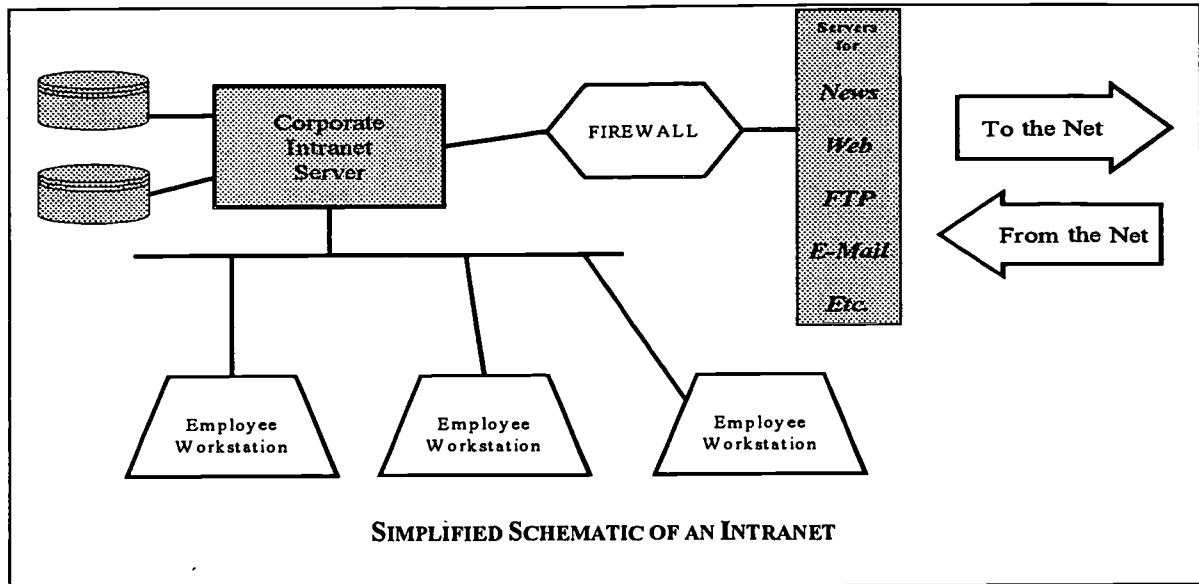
Corporate Intranet Server

FIREWALL

Servers for

News

Web

FTP

E-Mail

Etc.

To the Net

From the Net

Employee Workstation

Employee Workstation

Employee Workstation

SIMPLIFIED SCHEMATIC OF AN INTRANET